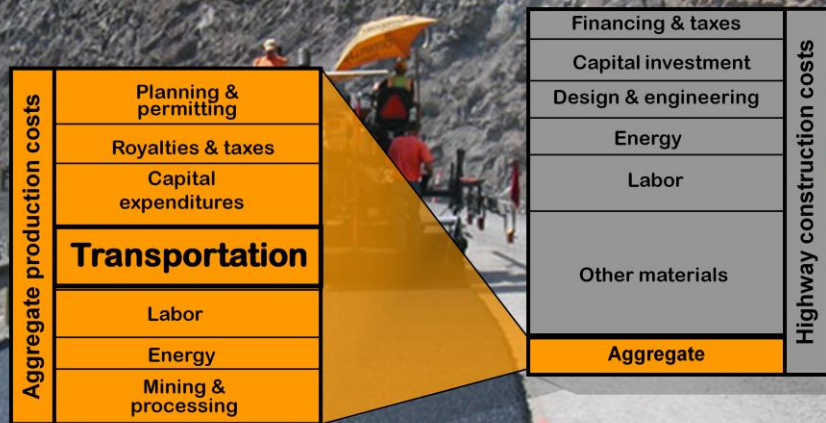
Aggregate production costs

Planning & permitting
Royalties & taxes
Capital expenditures
Transportation
Labor
Energy
Mining & processing

Financing & taxes
Capital investment
Design & engineering
Energy
Labor
Other materials
Aggregate

Highway construction costs